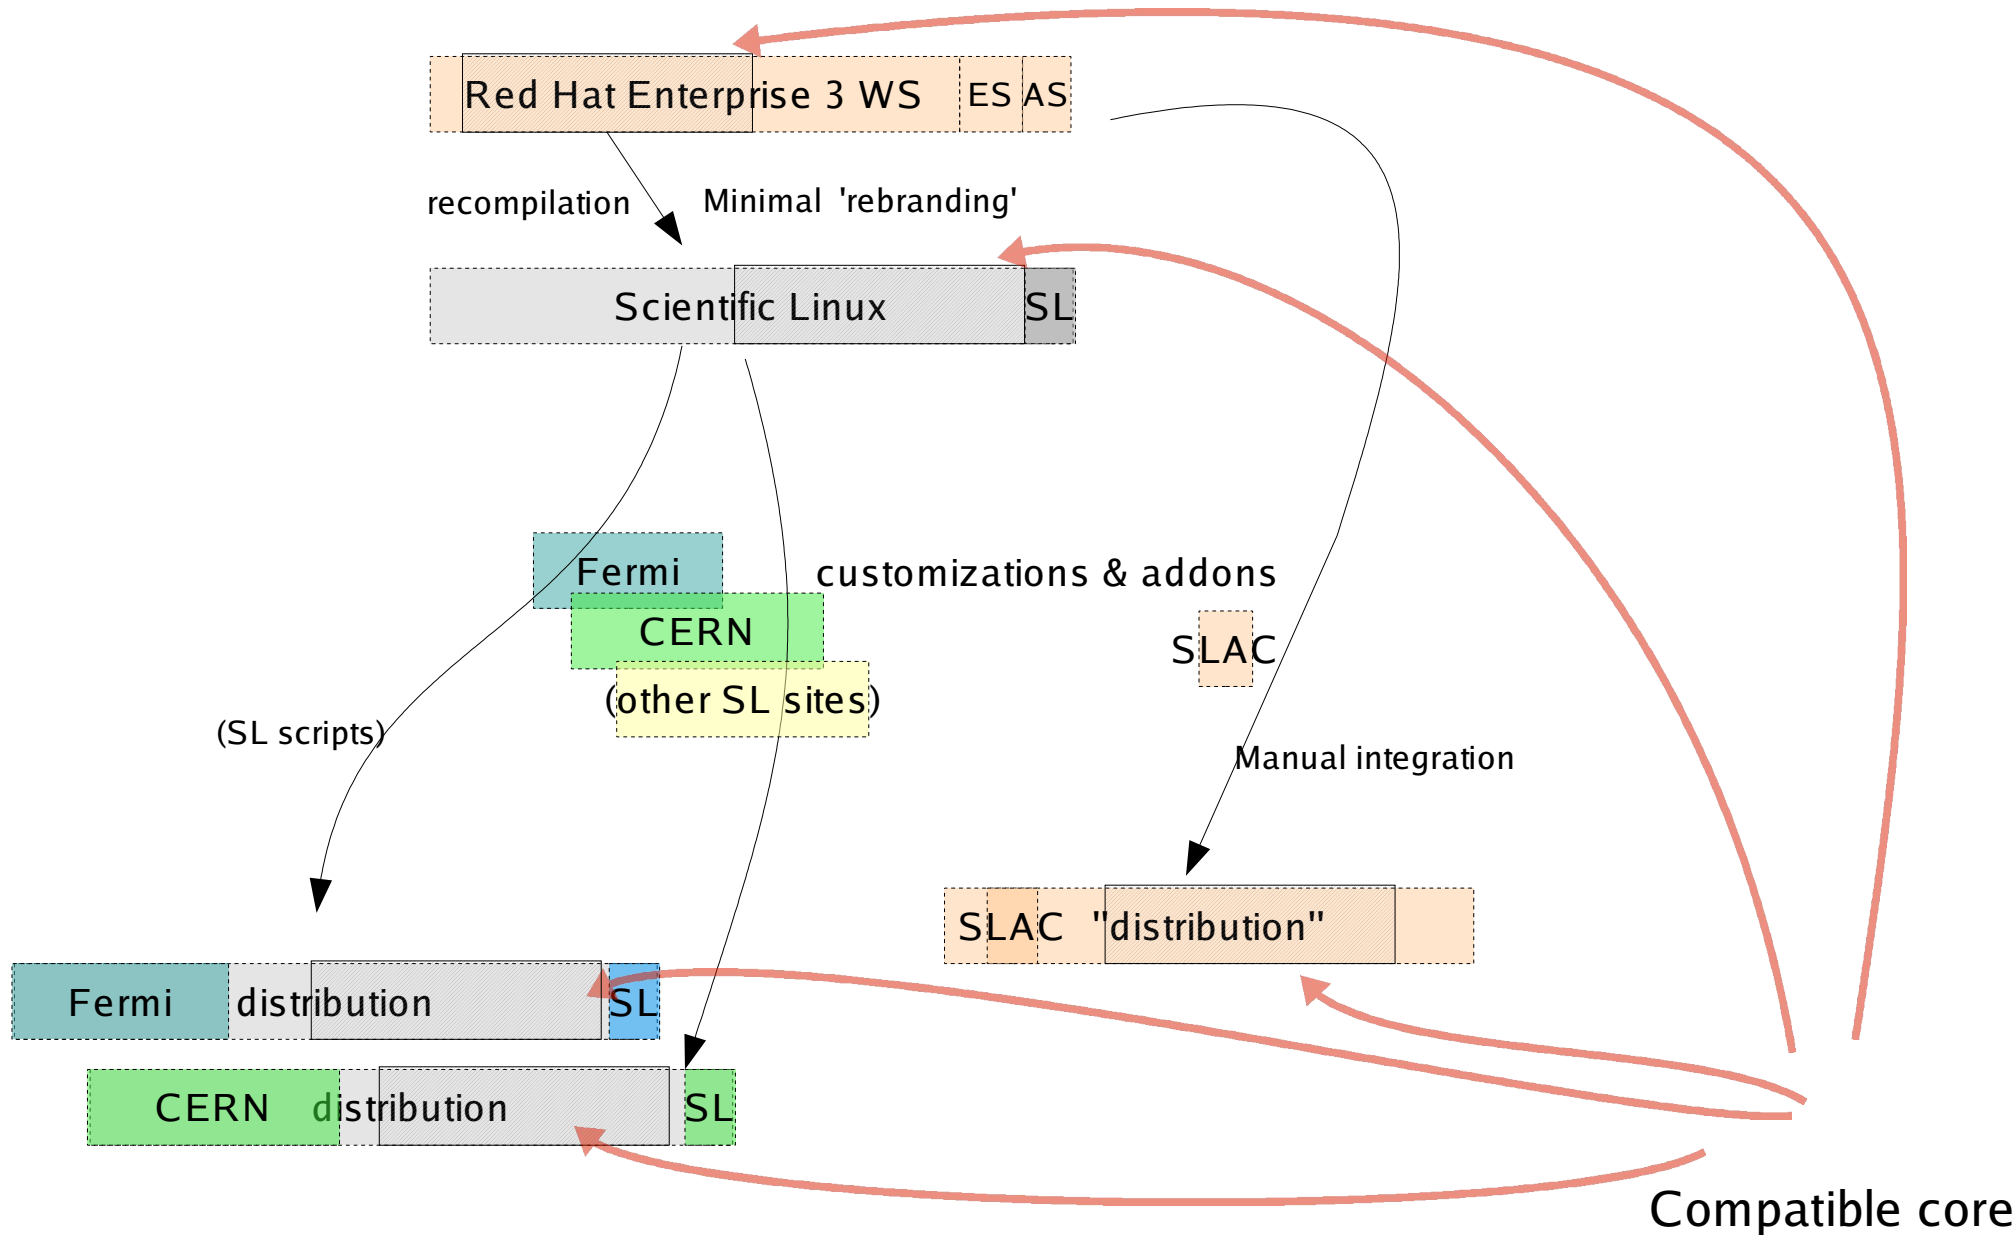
Red Hat Enterprise 3 WS ES AS

recompilation

Minimal 'rebranding'

Scientific Linux SL

Fermi

customizations & addons

CERN

SLAC

(other SL sites)

(SL scripts)

Manual integration

SLAC "distribution"

Fermi distribution SL

CERN distribution SL

Compatible core